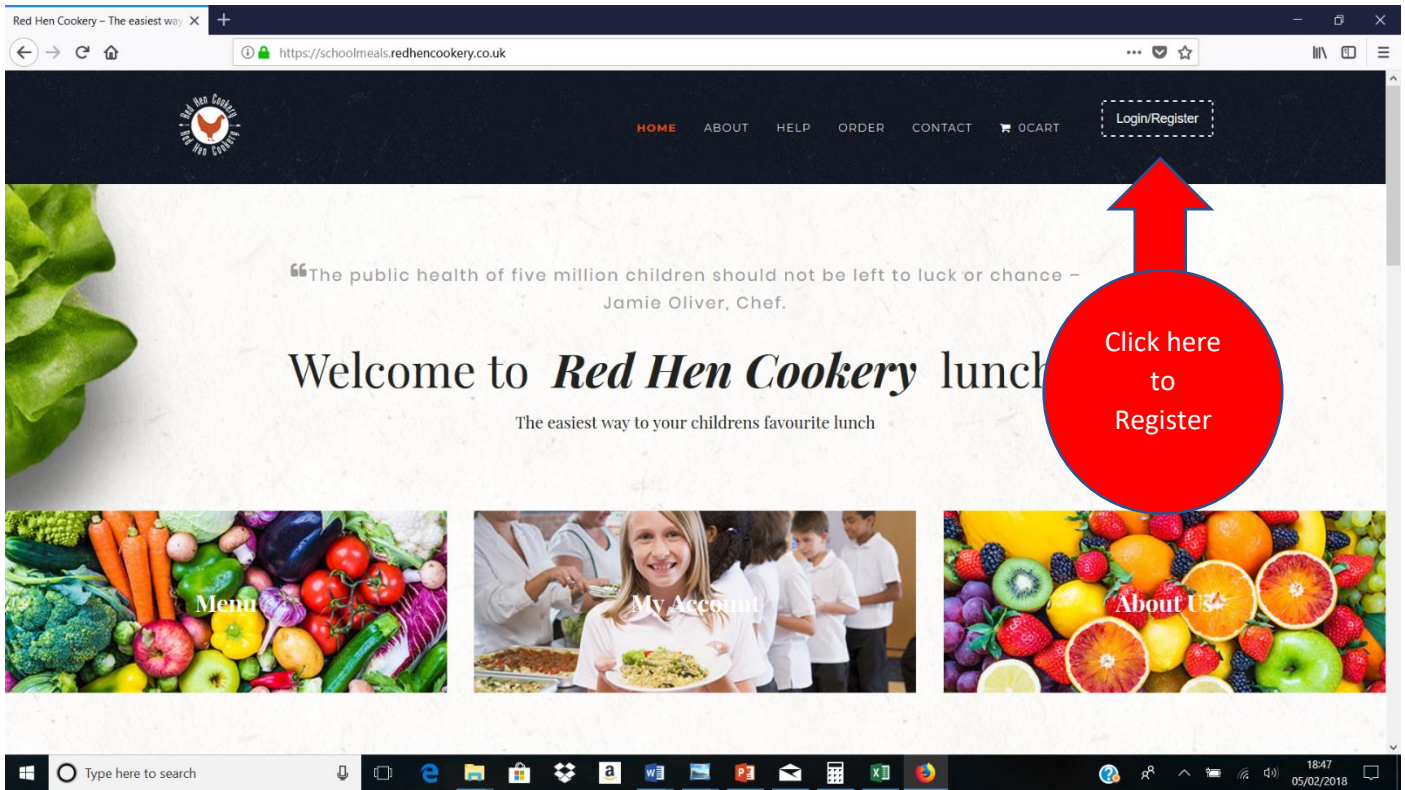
Red Hen Cookery – The easiest way

https://schoolmeals.redhencookery.co.uk

Red Hen Cookery Red Hen Cookery

HOME ABOUT HELP ORDER CONTACT 0CART

Login/Register

"The public health of five million children should not be left to luck or chance – Jamie Oliver, Chef.

Welcome to *Red Hen Cookery* lunch

The easiest way to your childrens favourite lunch

Click here to Register

Menu

My Account

About Us

Type here to search

18:47
05/02/2018